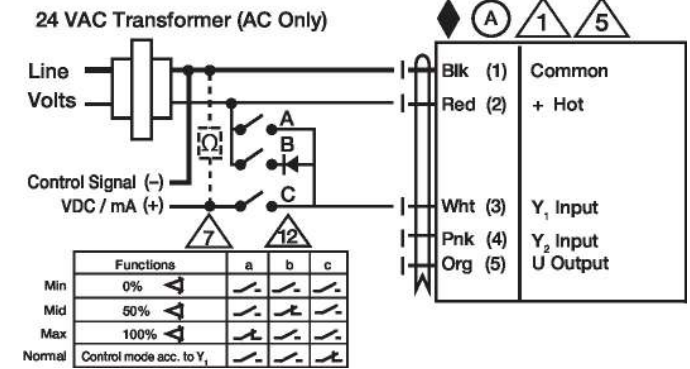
24 VAC Transformer (AC Only)

A 1 5

Line
Volts

Control Signal (–)
VDC / mA (+)

Ω

A
B
C

7 12

Blk (1) Common
Red (2) + Hot
Wht (3) $Y_1$ Input
Pnk (4) $Y_2$ Input
Org (5) U Output

| | Functions | a | b | c |
|---|---|---|---|---|
| Min | 0% | | | |
| Mid | 50% | | | |
| Max | 100% | | | |
| Normal | Control mode acc. to $Y_1$ | | | |